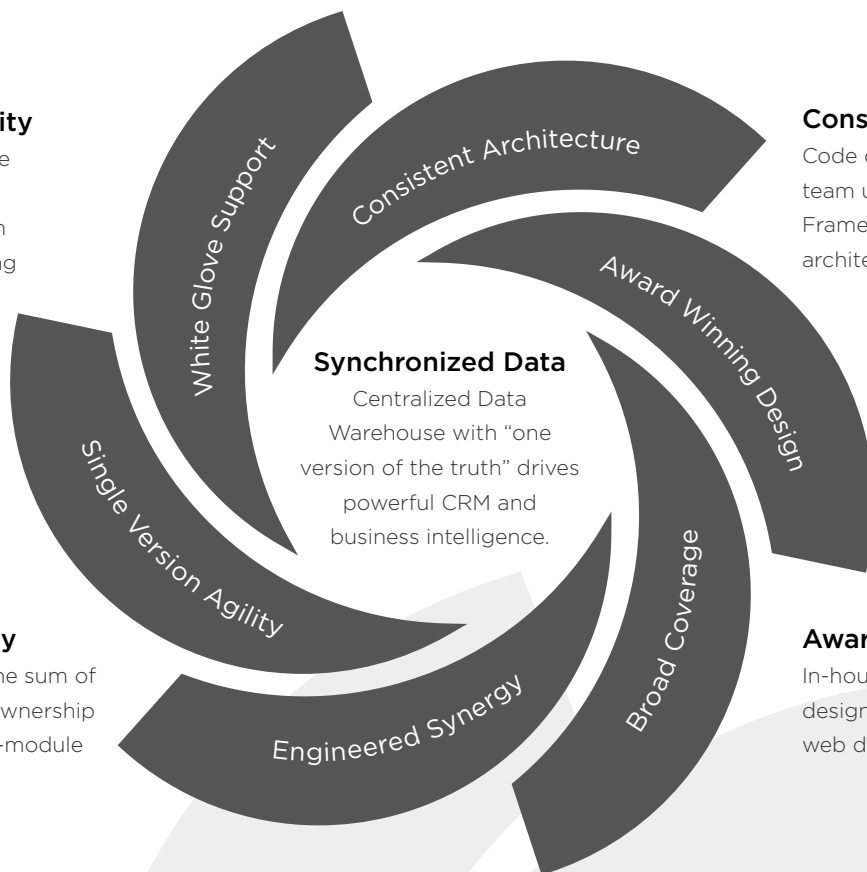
ity
e
n
g

Cons
Code c
team u
Frame
archite

White Glove Support

Consistent Architecture

Award Winning Design

Synchronized Data

Centralized Data Warehouse with “one version of the truth” drives powerful CRM and business intelligence.

Single Version Agility

Broad Coverage

Engineered Synergy

y
he sum of
wnership
-module

Awar
In-hou
design
web d